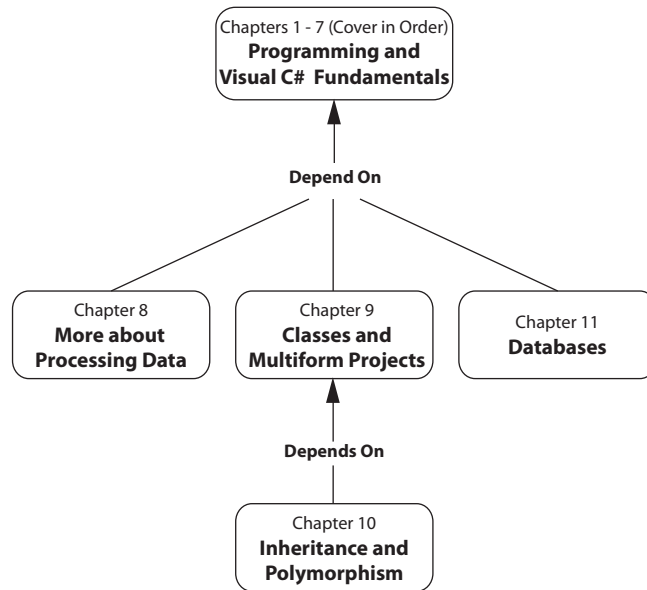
Chapters 1 - 7 (Cover in Order)
**Programming and Visual C# Fundamentals**

**Depend On**

Chapter 8
**More about Processing Data**

Chapter 9
**Classes and Multiform Projects**

Chapter 11
**Databases**

**Depends On**

Chapter 10
**Inheritance and Polymorphism**